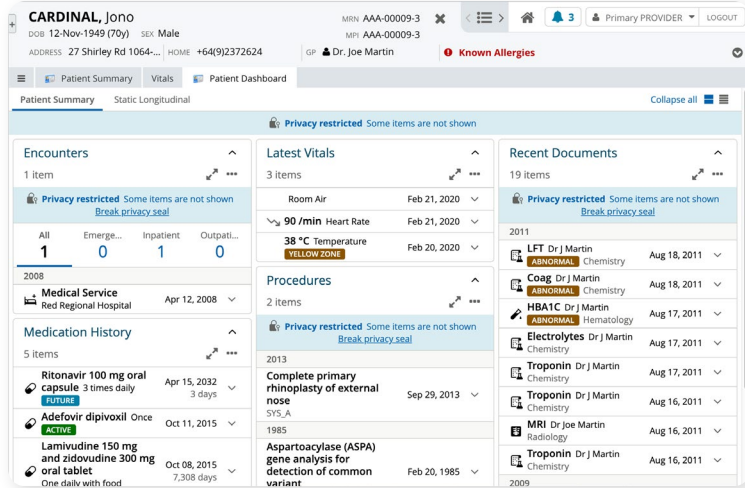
CARDINAL, Jono
DOB 12-Nov-1949 (70y) SEX Male
ADDRESS 27 Shirley Rd 1064-... HOME +64(9)2372624
MRN AAA-00009-3
MPI AAA-00009-3
GP Dr. Joe Martin
Known Allergies
3 Primary PROVIDER LOGOUT

Patient Summary Vitals Patient Dashboard
Patient Summary Static Longitudinal
Collapse all

Privacy restricted Some items are not shown

Encounters
1 item
Privacy restricted Some items are not shown
Break privacy seal
| All | Emerge... | Inpatient | Outpati... |
|---|---|---|---|
| 1 | 0 | 1 | 0 |
2008
Medical Service
Red Regional Hospital Apr 12, 2008

Medication History
5 items
Ritonavir 100 mg oral capsule 3 times daily FUTURE Apr 15, 2032 3 days
Adefovir dipivoxil Once ACTIVE Oct 11, 2015
Lamivudine 150 mg and zidovudine 300 mg oral tablet One daily with food Oct 08, 2015 7,308 days

Latest Vitals
3 items
Room Air Feb 21, 2020
90 /min Heart Rate Feb 21, 2020
38 °C Temperature YELLOW ZONE Feb 20, 2020

Procedures
2 items
Privacy restricted Some items are not shown
Break privacy seal
2013
Complete primary rhinoplasty of external nose SYS_A Sep 29, 2013
1985
Aspartoacylase (ASPA) gene analysis for detection of common variant Feb 20, 1985

Recent Documents
19 items
Privacy restricted Some items are not shown
Break privacy seal
2011
LFT Dr J Martin ABNORMAL Chemistry Aug 18, 2011
Coag Dr J Martin ABNORMAL Chemistry Aug 18, 2011
HBA1C Dr J Martin ABNORMAL Hematology Aug 17, 2011
Electrolytes Dr J Martin Chemistry Aug 17, 2011
Troponin Dr J Martin Chemistry Aug 17, 2011
Troponin Dr J Martin Chemistry Aug 16, 2011
MRI Dr Joe Martin Radiology Aug 16, 2011
Troponin Dr J Martin Chemistry Aug 16, 2011
2009